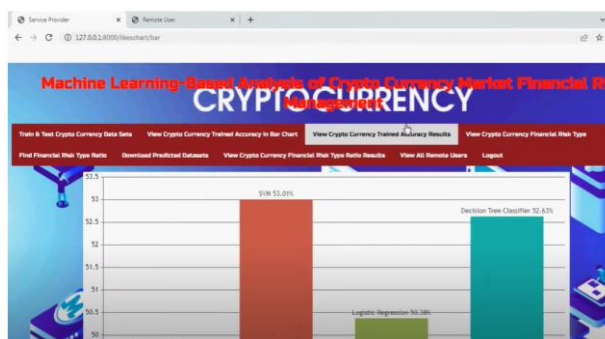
Service Provider × Remote User × +

← → C ① 127.0.0.1:8000/likeschart/bar

Machine Learning-Based Analysis of Crypto Currency Market Financial Ri Management

CRYPTOCURRENCY

Train & Test Crypto Currency Data Sets | View Crypto Currency Trained Accuracy in Bar Chart | View Crypto Currency Trained Accuracy Results | View Crypto Currency Financial Risk Type

Find Financial Risk Type Ratio | Download Predicted Datasets | View Crypto Currency Financial Risk Type Ratio Results | View All Remote Users | Logout

53.5
53
52.5
52
51.5
51
50.5
50

SVM 53.01%
Logistic Regression 50.38%
Decision Tree Classifier 52.63%